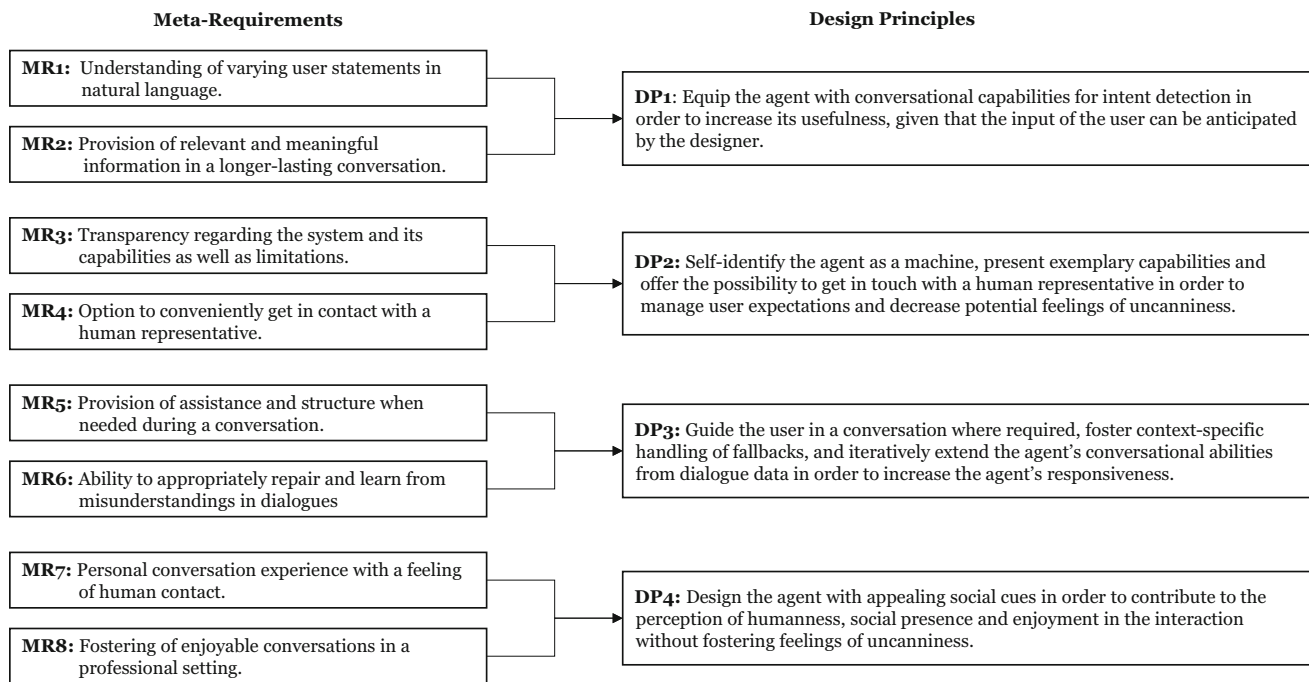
**Meta-Requirements**

**Design Principles**

**MR1:** Understanding of varying user statements in natural language.

**MR2:** Provision of relevant and meaningful information in a longer-lasting conversation.

**DP1**: Equip the agent with conversational capabilities for intent detection in order to increase its usefulness, given that the input of the user can be anticipated by the designer.

**MR3:** Transparency regarding the system and its capabilities as well as limitations.

**MR4:** Option to conveniently get in contact with a human representative.

**DP2:** Self-identify the agent as a machine, present exemplary capabilities and offer the possibility to get in touch with a human representative in order to manage user expectations and decrease potential feelings of uncanniness.

**MR5:** Provision of assistance and structure when needed during a conversation.

**MR6:** Ability to appropriately repair and learn from misunderstandings in dialogues

**DP3:** Guide the user in a conversation where required, foster context-specific handling of fallbacks, and iteratively extend the agent's conversational abilities from dialogue data in order to increase the agent's responsiveness.

**MR7:** Personal conversation experience with a feeling of human contact.

**MR8:** Fostering of enjoyable conversations in a professional setting.

**DP4:** Design the agent with appealing social cues in order to contribute to the perception of humanness, social presence and enjoyment in the interaction without fostering feelings of uncanniness.